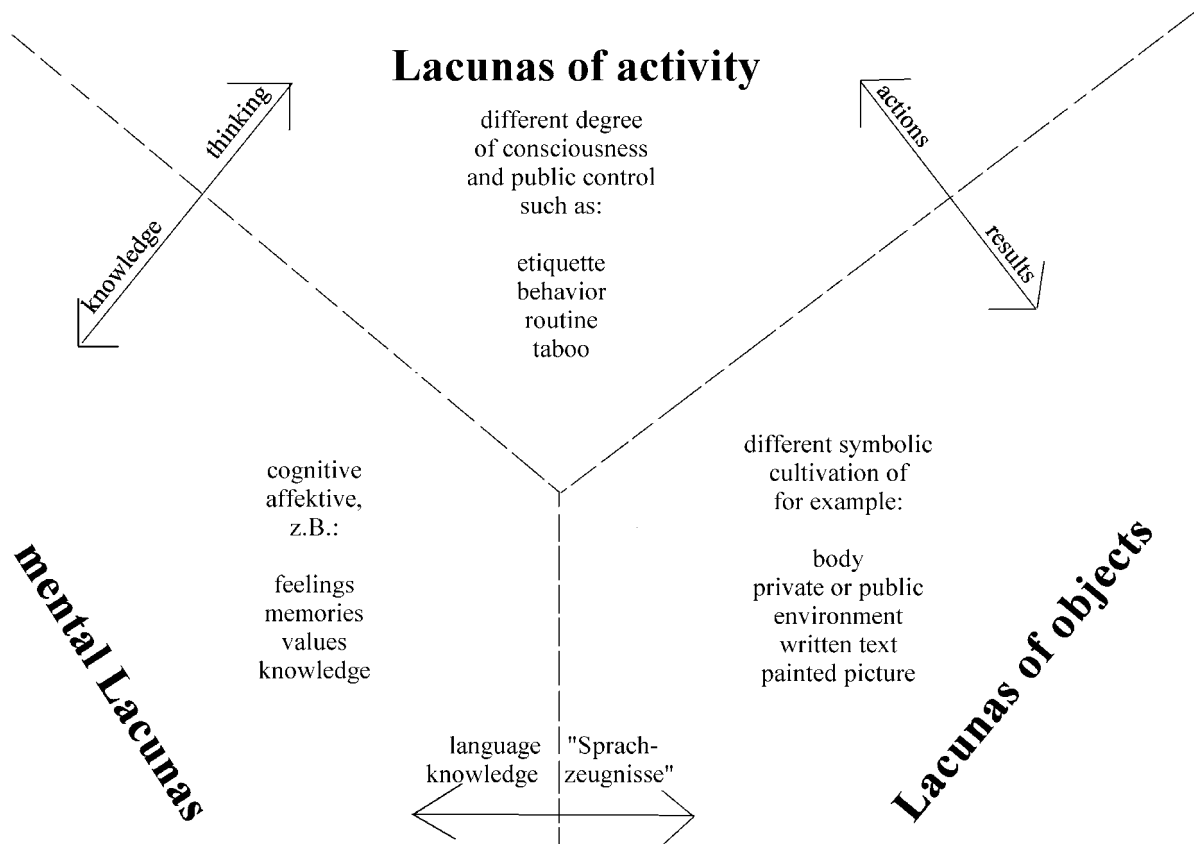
Lacunas of activity

thinking

knowledge

actions

results

different degree of consciousness and public control such as:

etiquette
behavior
routine
taboo

cognitive
affektive,
z.B.:

feelings
memories
values
knowledge

different symbolic cultivation of for example:

body
private or public environment
written text
painted picture

mental Lacunas

Lacunas of objects

language knowledge

"Sprachzeugnisse"